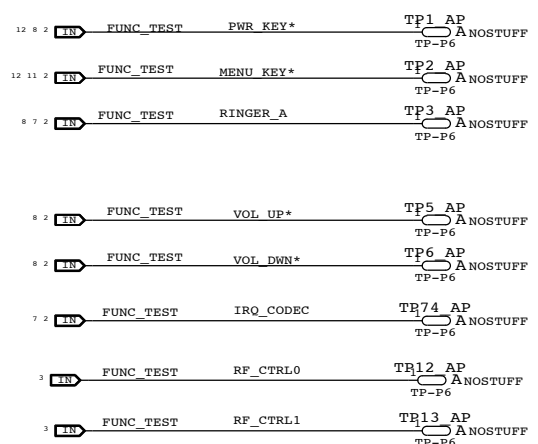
12 8 2 IN FUNC_TEST PWR_KEY* TP1 AP 1 A NOSTUFF TP-P6

12 11 2 IN FUNC_TEST MENU_KEY* TP2 AP 1 A NOSTUFF TP-P6

8 7 2 IN FUNC_TEST RINGER_A TP3 AP 1 A NOSTUFF TP-P6

8 2 IN FUNC_TEST VOL_UP* TP5 AP 1 A NOSTUFF TP-P6

8 2 IN FUNC_TEST VOL_DWN* TP6 AP 1 A NOSTUFF TP-P6

7 2 IN FUNC_TEST IRQ_CODEC TP74 AP 1 A NOSTUFF TP-P6

3 IN FUNC_TEST RF_CTRL0 TP12 AP 1 A NOSTUFF TP-P6

3 IN FUNC_TEST RF_CTRL1 TP13 AP 1 A NOSTUFF TP-P6